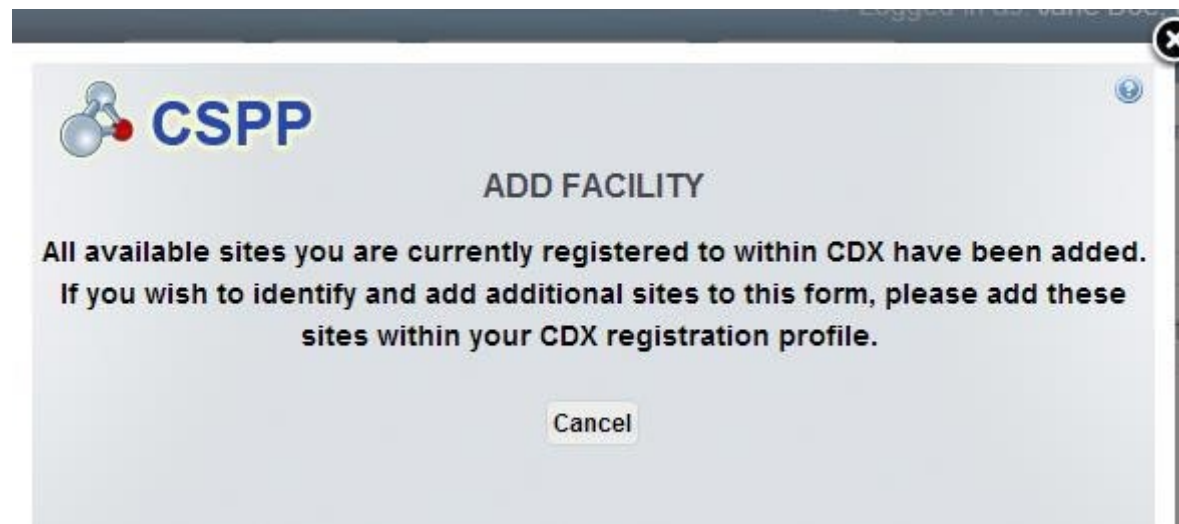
Logged in as: Jane Doe

CSPP

ADD FACILITY

All available sites you are currently registered to within CDX have been added. If you wish to identify and add additional sites to this form, please add these sites within your CDX registration profile.

Cancel